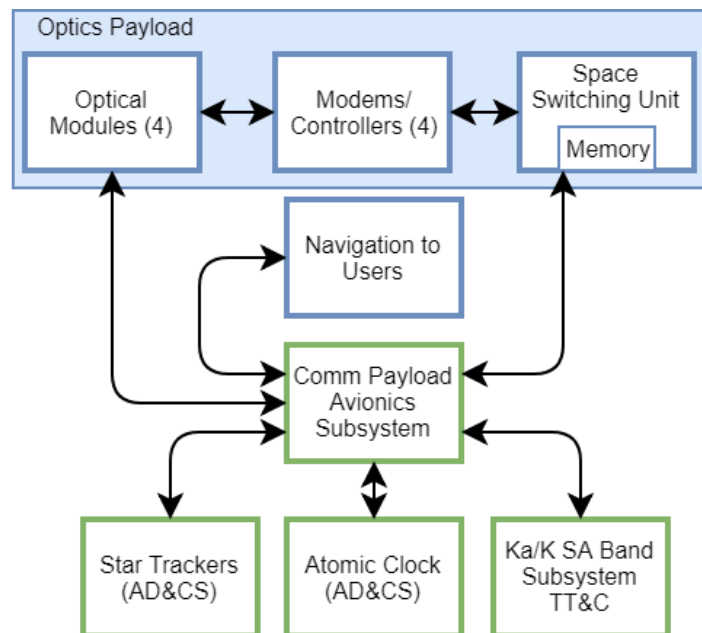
Optics Payload

Optical Modules (4)

Modems/ Controllers (4)

Space Switching Unit

Memory

Navigation to Users

Comm Payload Avionics Subsystem

Star Trackers (AD&CS)

Atomic Clock (AD&CS)

Ka/K SA Band Subsystem TT&C